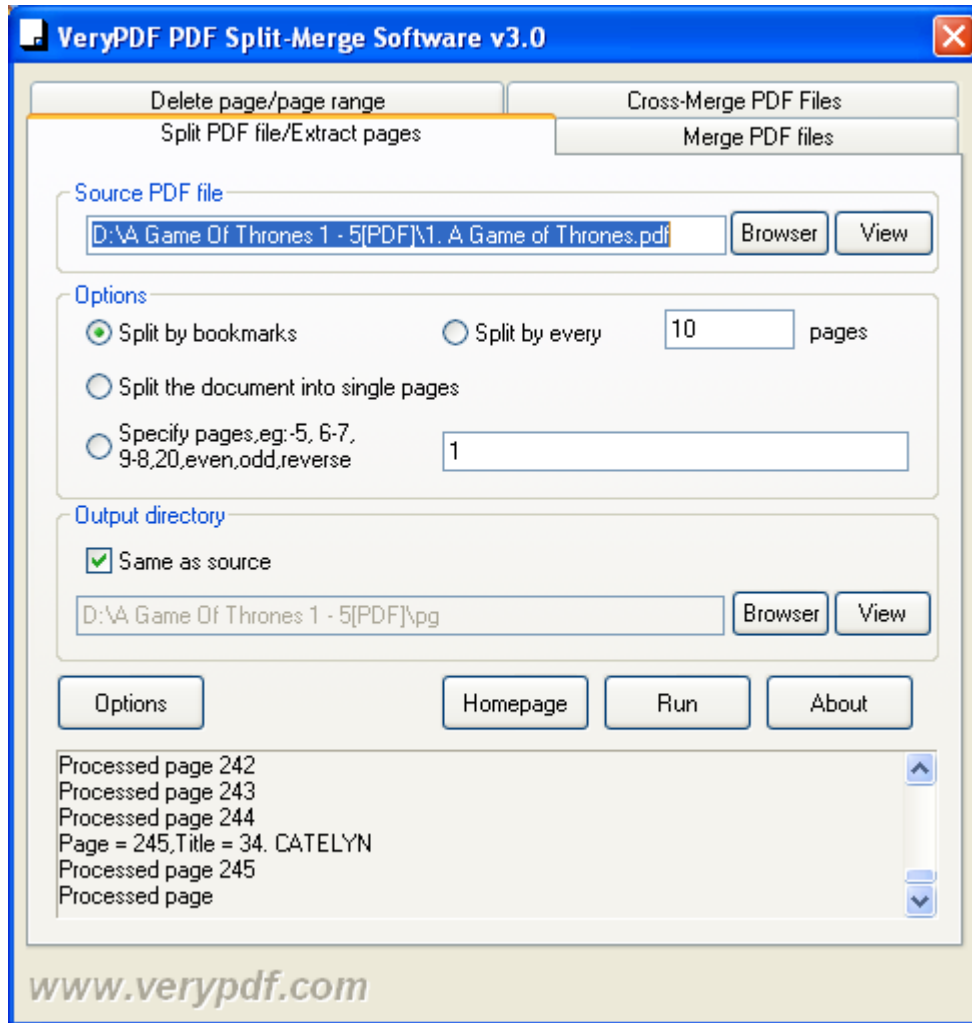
VeryPDF PDF Split-Merge Software v3.0

Delete page/page range
Cross-Merge PDF Files
Split PDF file/Extract pages
Merge PDF files

Source PDF file
D:\A Game Of Thrones 1 - 5[PDF]\1. A Game of Thrones.pdf
Browser
View

Options
Split by bookmarks
Split by every
10
pages
Split the document into single pages
Specify pages,eg:-5, 6-7, 9-8,20,even,odd,reverse
1

Output directory
Same as source
D:\A Game Of Thrones 1 - 5[PDF]\pg
Browser
View

Options
Homepage
Run
About

Processed page 242
Processed page 243
Processed page 244
Page = 245,Title = 34. CATELYN
Processed page 245
Processed page

www.verypdf.com